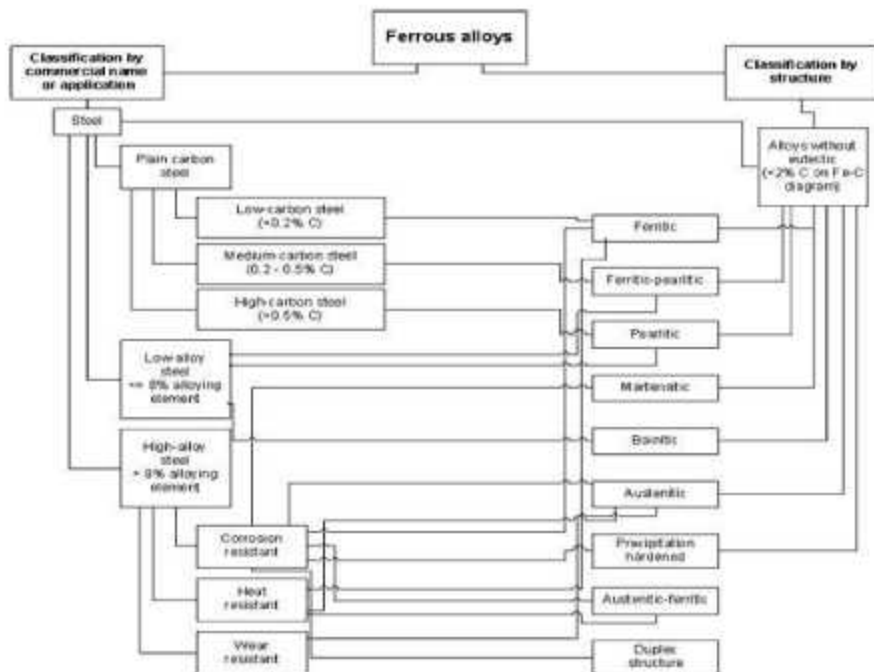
Ferrous alloys

Classification by commercial name or application

Classification by structure

Steel

Alloys without eutectic (<2% C on Fe-C diagram)

Plain carbon steel

Low-carbon steel (<0.2% C)

Medium carbon steel (0.2 - 0.5% C)

High-carbon steel (>0.5% C)

Low-alloy steel <= 8% alloying element

High-alloy steel > 8% alloying element

Corrosion resistant

Heat resistant

Wear resistant

Ferritic

Ferritic-pearlitic

Pearlitic

Martensitic

Bainitic

Austenitic

Precipitation hardened

Austenitic-ferritic

Duplex structure